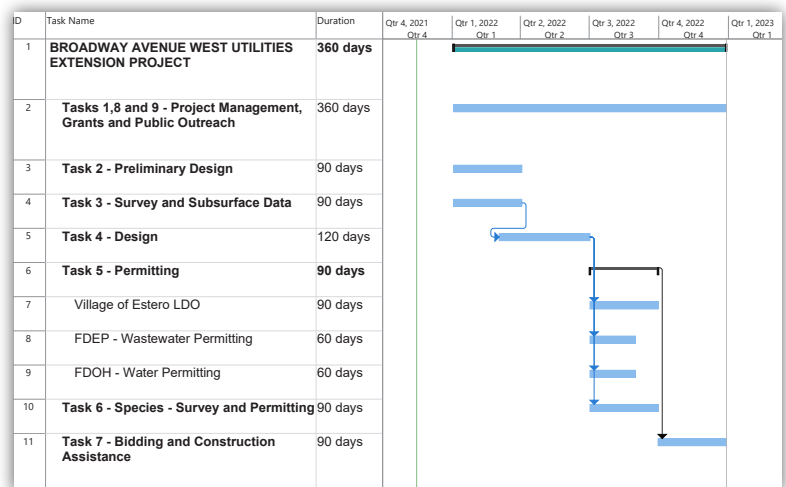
| ID | Task Name | Duration |
|---|---|---|
| 1 | BROADWAY AVENUE WEST UTILITIES EXTENSION PROJECT | 360 days |
| 2 | Tasks 1,8 and 9 - Project Management, Grants and Public Outreach | 360 days |
| 3 | Task 2 - Preliminary Design | 90 days |
| 4 | Task 3 - Survey and Subsurface Data | 90 days |
| 5 | Task 4 - Design | 120 days |
| 6 | Task 5 - Permitting | 90 days |
| 7 | Village of Estero LDO | 90 days |
| 8 | FDEP - Wastewater Permitting | 60 days |
| 9 | FDOH - Water Permitting | 60 days |
| 10 | Task 6 - Species - Survey and Permitting | 90 days |
| 11 | Task 7 - Bidding and Construction Assistance | 90 days |

Qtr 4, 2021 Qtr 4 | Qtr 1, 2022 Qtr 1 | Qtr 2, 2022 Qtr 2 | Qtr 3, 2022 Qtr 3 | Qtr 4, 2022 Qtr 4 | Qtr 1, 2023 Qtr 1